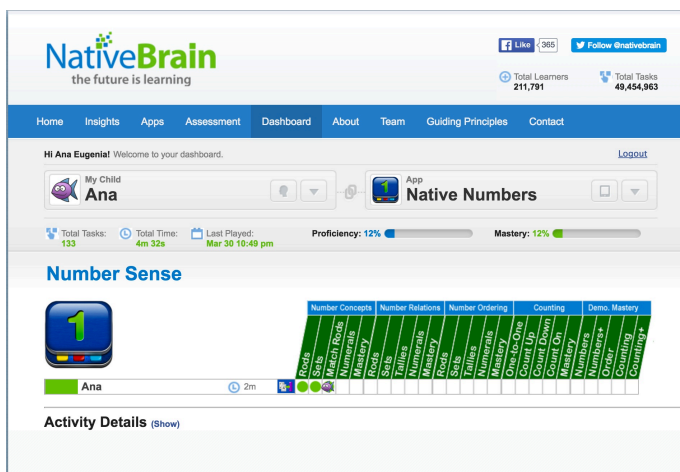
NativeBrain
the future is learning

Like 365
Follow @nativebrain

Total Learners 211,791
Total Tasks 49,454,963

Home Insights Apps Assessment Dashboard About Team Guiding Principles Contact

Hi Ana Eugenia! Welcome to your dashboard.
Logout

My Child
Ana

App
Native Numbers

Total Tasks: 133
Total Time: 4m 32s
Last Played: Mar 30 10:49 pm
Proficiency: 12%
Mastery: 12%

Number Sense

1

| Number Concepts | Number Relations | Number Ordering | Counting | Demo. Mastery |
|---|---|---|---|---|

Rods Sets Match Rods Numerals Mastery Rods Sets Tallies Numerals Mastery Rods Sets Tallies Numerals Mastery One-to-One Count Up Count Down Count On Mastery Numbers Numbers+ Order Counting Counting+

Ana 2m

Activity Details (Show)